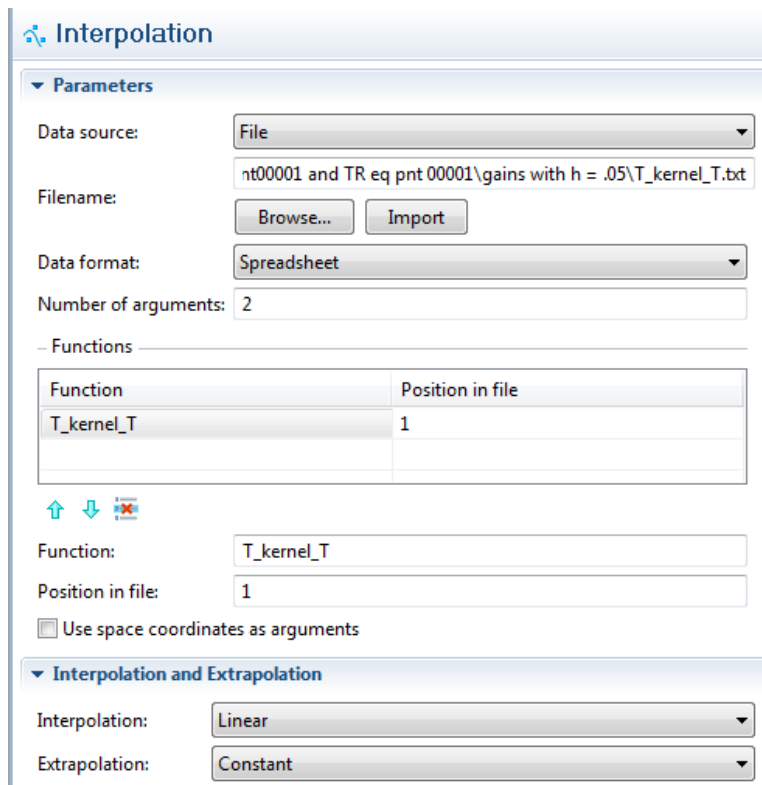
Interpolation

Parameters

Data source: File

Filename: nt00001 and TR eq pnt 00001\gains with h = .05\T_kernel_T.txt

Browse... Import

Data format: Spreadsheet

Number of arguments: 2

Functions

| Function | Position in file |
|---|---|
| T_kernel_T | 1 |
| | |

Function: T_kernel_T

Position in file: 1

Use space coordinates as arguments

Interpolation and Extrapolation

Interpolation: Linear

Extrapolation: Constant